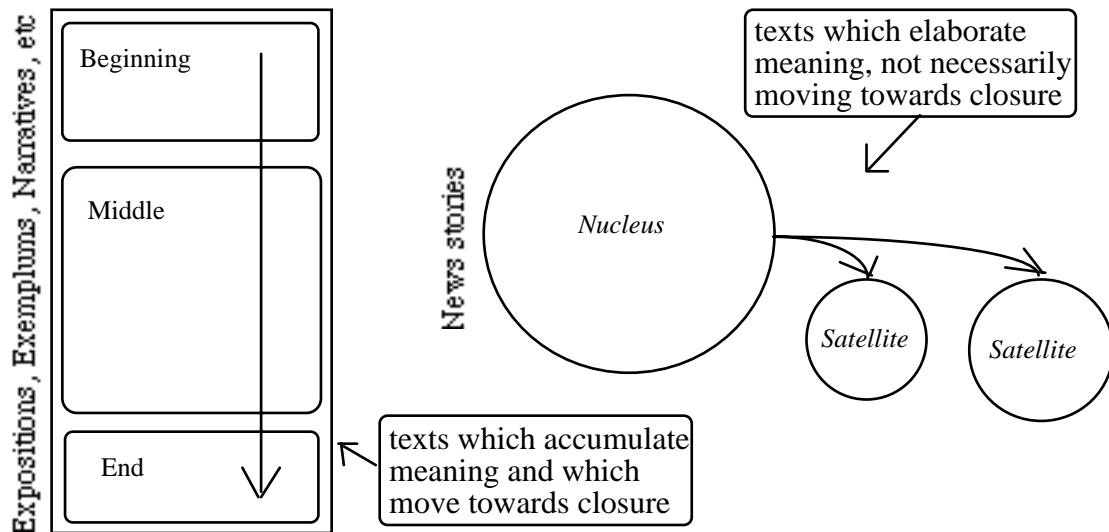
Expositions, Exemplums, Narratives, etc

Beginning

Middle

End

texts which accumulate meaning and which move towards closure

texts which elaborate meaning, not necessarily moving towards closure

News stories

Nucleus

Satellite

Satellite